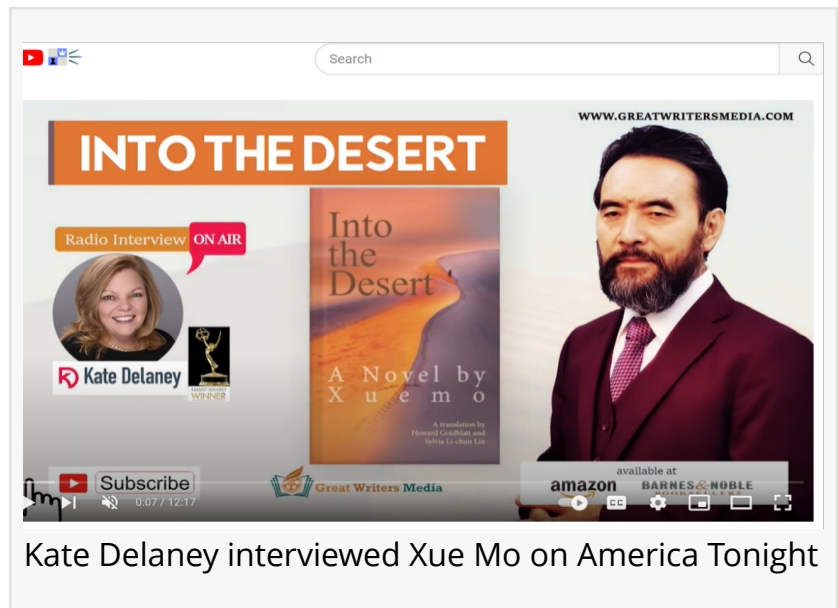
Search

WWW.GREATWRITERSMEDIA.COM

INTO THE DESERT

Radio Interview ON AIR

Kate Delaney

EMMY AWARD WINNER

Into the Desert

A Novel by Xuemo

A translation by Howard Goldblatt and Sylvia Li-chun Lin

Subscribe

Great Writers Media

available at
amazon BARNES&NOBLE BOOKSELLERS

0:07 / 12:17

Kate Delaney interviewed Xue Mo on America Tonight